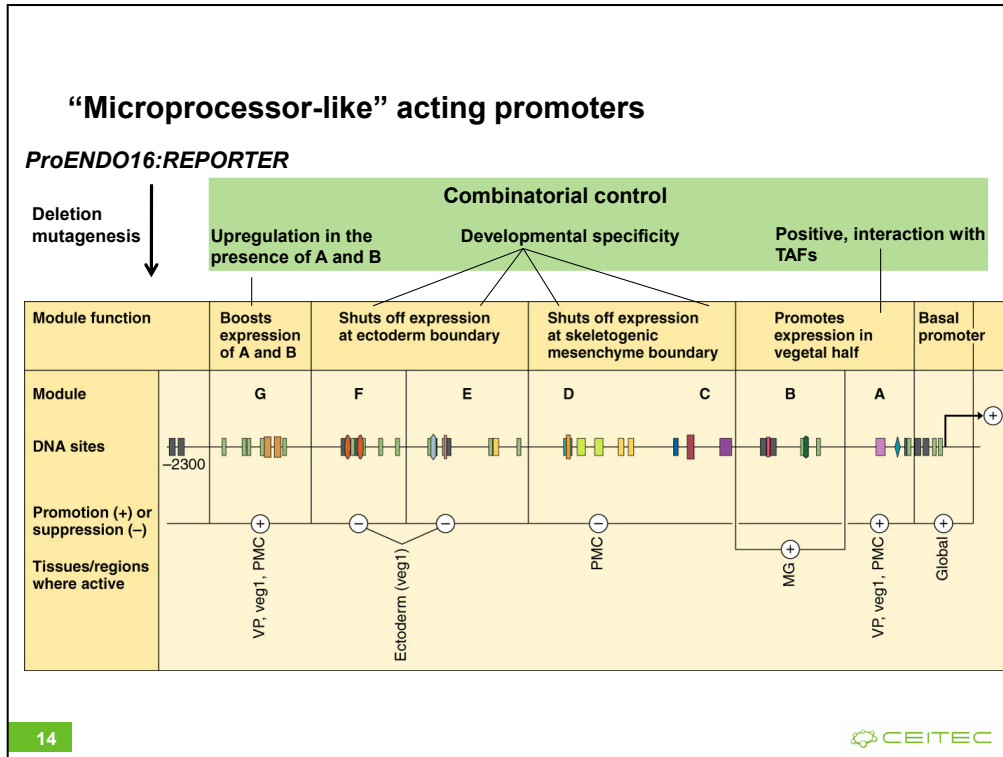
“Microprocessor-like” acting promoters

ProENDO16:REPORTER

Deletion mutagenesis

Combinatorial control

Upregulation in the presence of A and B

Developmental specificity

Positive, interaction with TAFs

| Module function | Boosts expression of A and B | Shuts off expression at ectoderm boundary | | Shuts off expression at skeletogenic mesenchyme boundary | | Promotes expression in vegetal half | | Basal promoter |
|---|---|---|---|---|---|---|---|---|
| Module | G | F | E | D | C | B | A | |
| DNA sites –2300 | | | | | | | | |
| Promotion (+) or suppression (–) | + | – | – | – | | + | + | + |
| Tissues/regions where active | VP, veg1, PMC | Ectoderm (veg1) | | PMC | | MG | VP, veg1, PMC | Global |

14

CEITEC